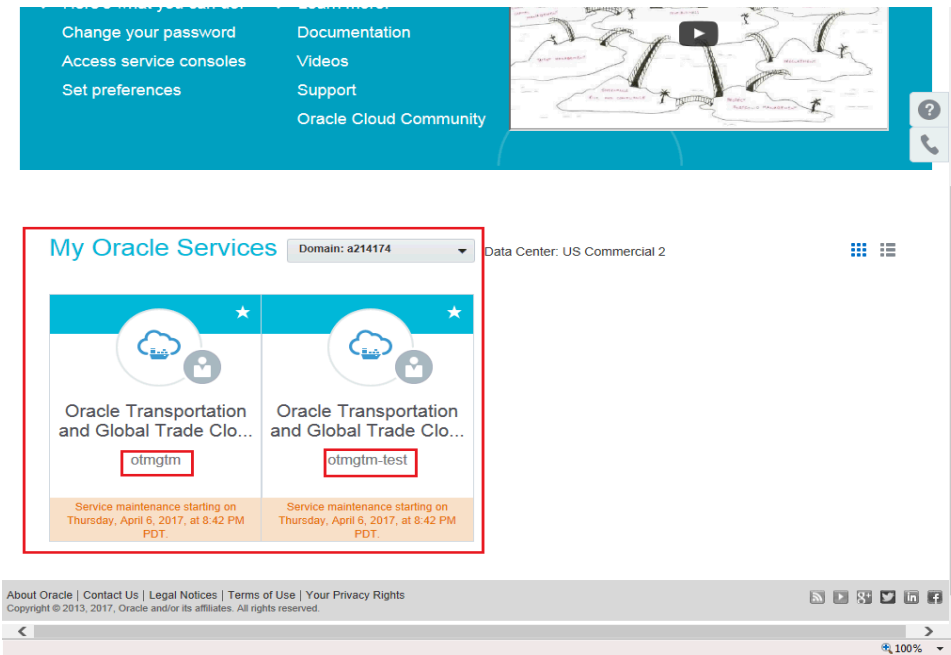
Change your password
Access service consoles
Set preferences

Documentation
Videos
Support
Oracle Cloud Community

My Oracle Services
Domain: a214174
Data Center: US Commercial 2

Oracle Transportation and Global Trade Clo...
otmgtm
Service maintenance starting on Thursday, April 6, 2017, at 8:42 PM PDT.

Oracle Transportation and Global Trade Clo...
otmgtm-test
Service maintenance starting on Thursday, April 6, 2017, at 8:42 PM PDT.

About Oracle | Contact Us | Legal Notices | Terms of Use | Your Privacy Rights
Copyright © 2013, 2017, Oracle and/or its affiliates. All rights reserved.

100%